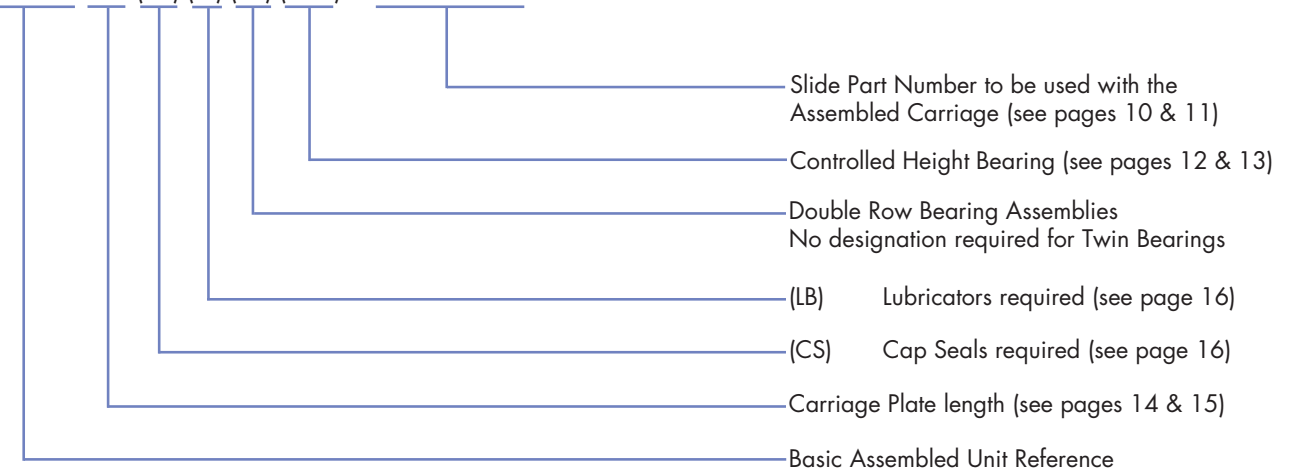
Slide Part Number to be used with the Assembled Carriage (see pages 10 & 11)

Controlled Height Bearing (see pages 12 & 13)

Double Row Bearing Assemblies
No designation required for Twin Bearings

(LB) Lubricators required (see page 16)

(CS) Cap Seals required (see page 16)

Carriage Plate length (see pages 14 & 15)

Basic Assembled Unit Reference